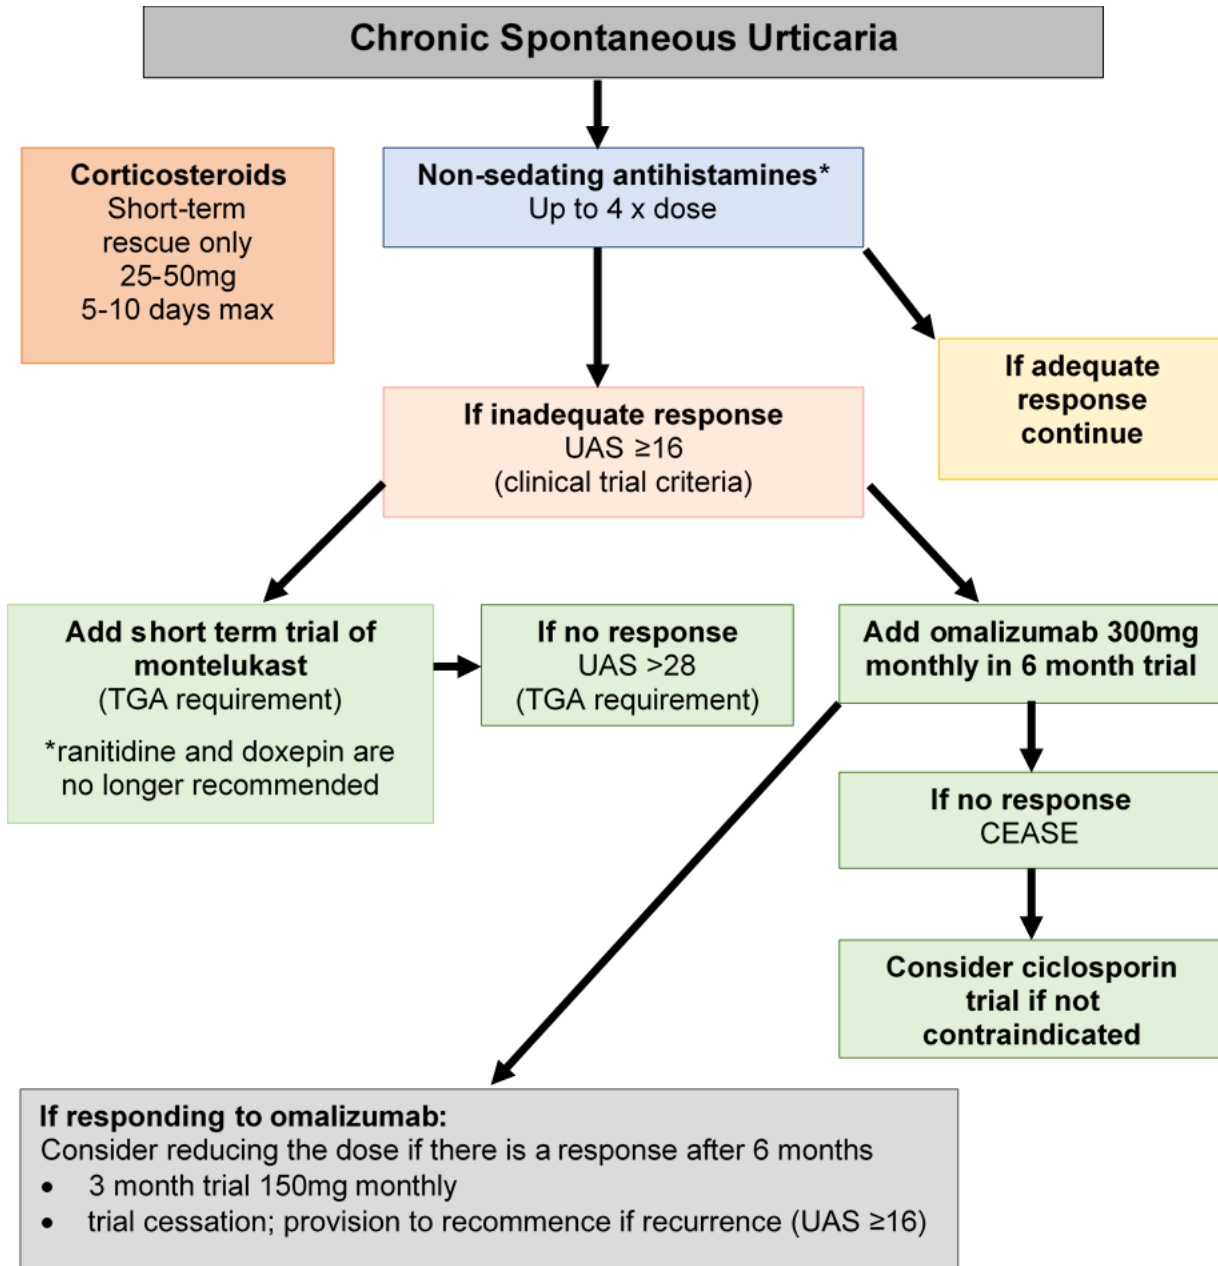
Chronic Spontaneous Urticaria

Corticosteroids
Short-term rescue only
25-50mg
5-10 days max

Non-sedating antihistamines*
Up to 4 x dose

If adequate response continue

If inadequate response
UAS ≥16
(clinical trial criteria)

Add short term trial of montelukast
(TGA requirement)

*ranitidine and doxepin are no longer recommended

If no response
UAS >28
(TGA requirement)

Add omalizumab 300mg monthly in 6 month trial

If no response
CEASE

Consider ciclosporin trial if not contraindicated

If responding to omalizumab:
Consider reducing the dose if there is a response after 6 months
• 3 month trial 150mg monthly
• trial cessation; provision to recommence if recurrence (UAS ≥16)